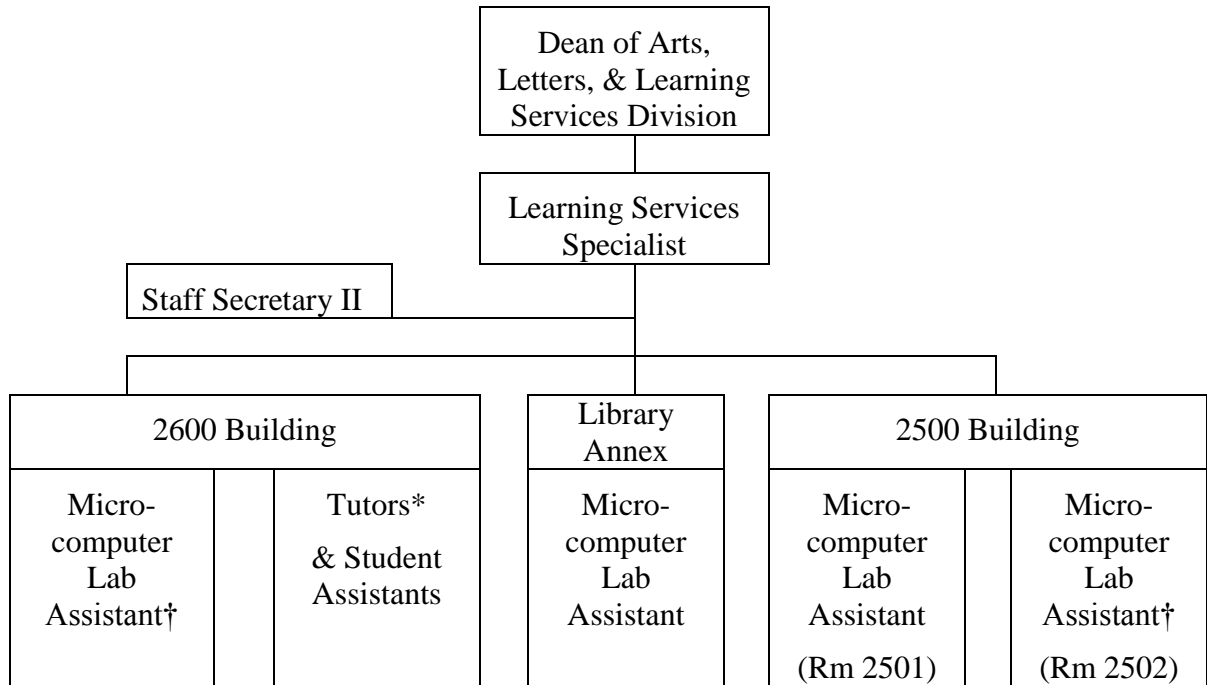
Dean of Arts, Letters, & Learning Services Division

Learning Services Specialist

Staff Secretary II

2600 Building

Microcomputer Lab Assistant†

Tutors*
& Student Assistants

Library Annex

Microcomputer Lab Assistant

2500 Building

Microcomputer Lab Assistant
(Rm 2501)

Microcomputer Lab Assistant†
(Rm 2502)